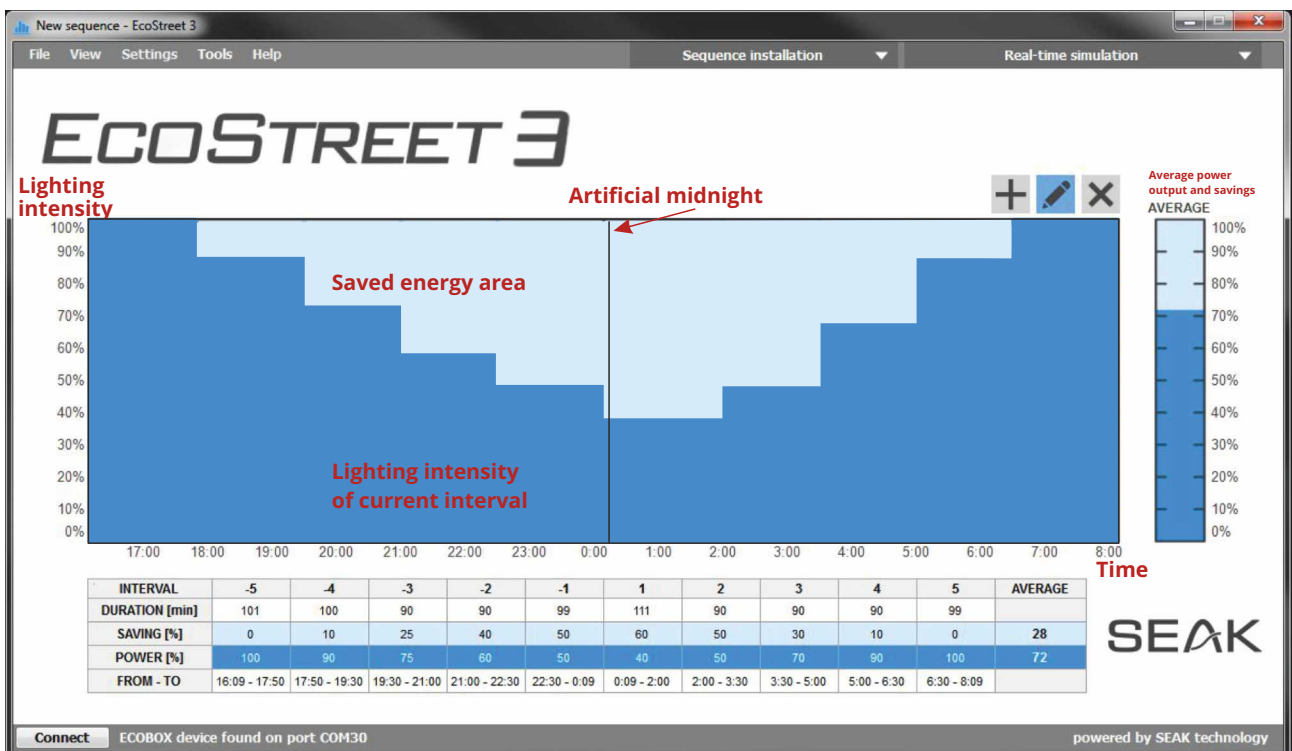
New sequence - EcoStreet 3

File View Settings Tools Help

Sequence installation

Real-time simulation

ECOSTREET 3

Lighting intensity

Artificial midnight

Average power output and savings

AVERAGE

100%
90%
80%
70%
60%
50%
40%
30%
20%
10%
0%

Saved energy area

Lighting intensity of current interval

100%
90%
80%
70%
60%
50%
40%
30%
20%
10%
0%

17:00 18:00 19:00 20:00 21:00 22:00 23:00 0:00 1:00 2:00 3:00 4:00 5:00 6:00 7:00 8:00

Time

| INTERVAL | -5 | -4 | -3 | -2 | -1 | 1 | 2 | 3 | 4 | 5 | AVERAGE |
|---|---|---|---|---|---|---|---|---|---|---|---|
| DURATION [min] | 101 | 100 | 90 | 90 | 99 | 111 | 90 | 90 | 90 | 99 | |
| SAVING [%] | 0 | 10 | 25 | 40 | 50 | 60 | 50 | 30 | 10 | 0 | 28 |
| POWER [%] | 100 | 90 | 75 | 60 | 50 | 40 | 50 | 70 | 90 | 100 | 72 |
| FROM - TO | 16:09 - 17:50 | 17:50 - 19:30 | 19:30 - 21:00 | 21:00 - 22:30 | 22:30 - 0:09 | 0:09 - 2:00 | 2:00 - 3:30 | 3:30 - 5:00 | 5:00 - 6:30 | 6:30 - 8:09 | |

SEAK

Connect ECOBOX device found on port COM30

powered by SEAK technology